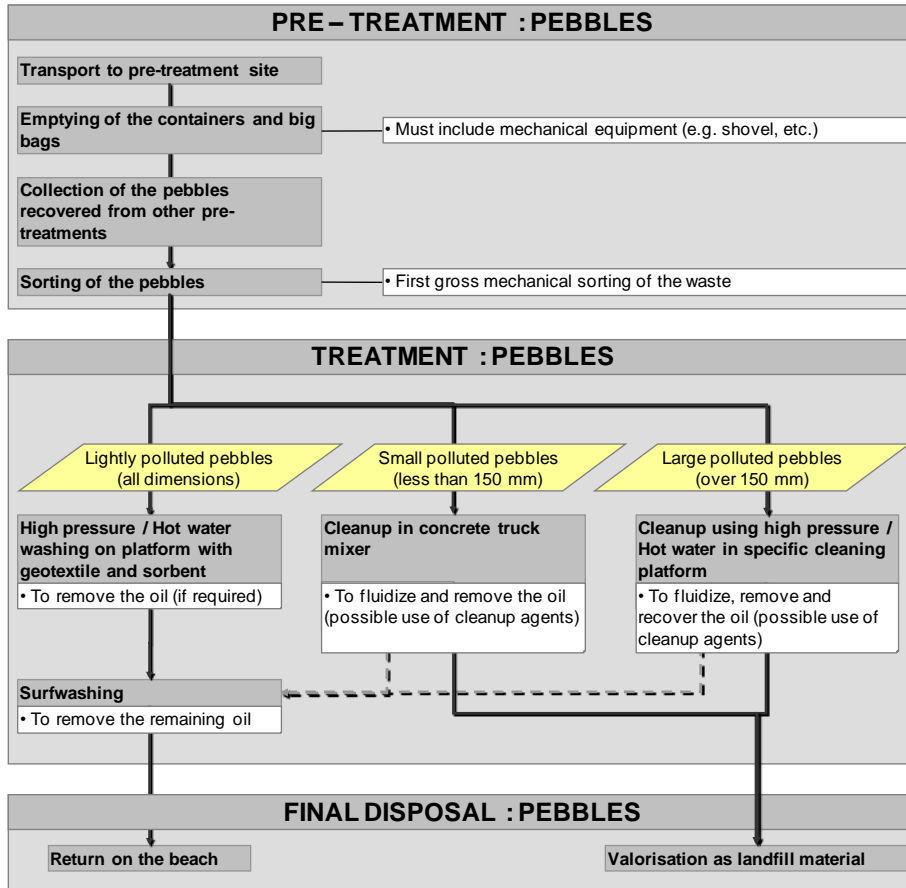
PRE – TREATMENT : PEBBLES

Transport to pre-treatment site

Emptying of the containers and big bags

• Must include mechanical equipment (e.g. shovel, etc.)

Collection of the pebbles recovered from other pretreatments

Sorting of the pebbles

• First gross mechanical sorting of the waste

TREATMENT : PEBBLES

Lightly polluted pebbles (all dimensions)

Small polluted pebbles (less than 150 mm)

Large polluted pebbles (over 150 mm)

High pressure / Hot water washing on platform with geotextile and sorbent

• To remove the oil (if required)

Cleanup in concrete truck mixer

• To fluidize and remove the oil (possible use of cleanup agents)

Cleanup using high pressure / Hot water in specific cleaning platform

• To fluidize, remove and recover the oil (possible use of cleanup agents)

Surfwashing

• To remove the remaining oil

FINAL DISPOSAL : PEBBLES

Return on the beach

Valorisation as landfill material